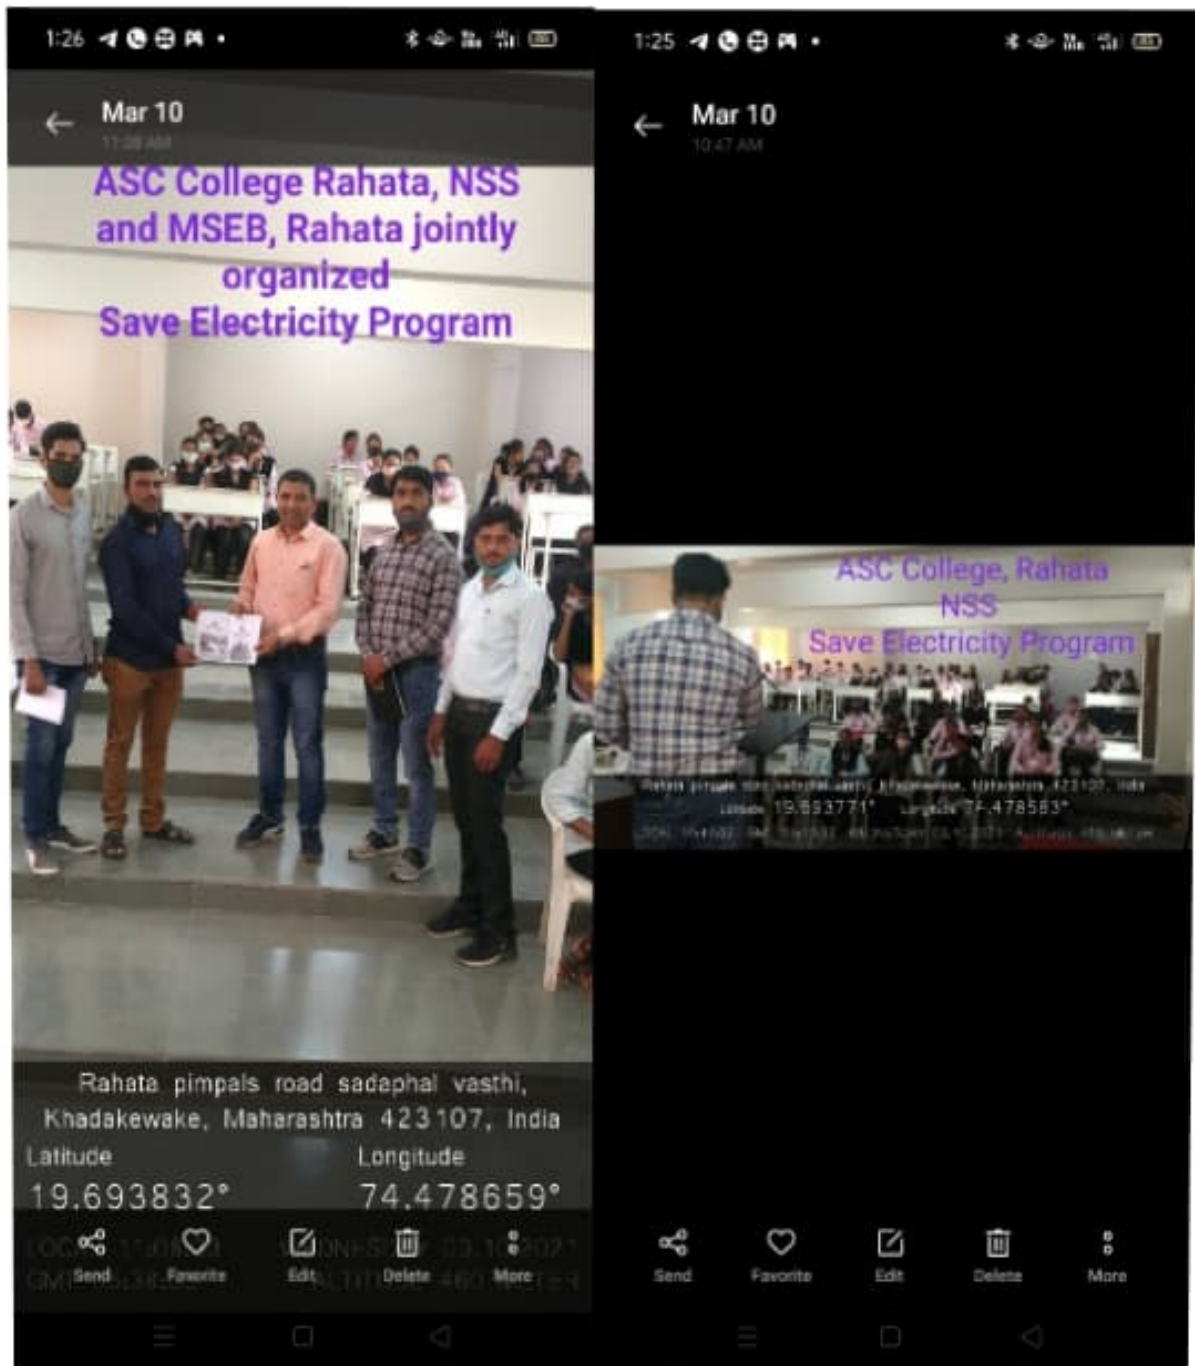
1:26

Mar 10
11:28 AM

ASC College Rahata, NSS and MSEB, Rahata jointly organized Save Electricity Program

Rahata pimpals road sadaphal vasthi, Khadakewake, Maharashtra 423107, India
Latitude 19.693832°
Longitude 74.478659°

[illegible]

Send Favorite Edit Delete More

1:25

Mar 10
10:47 AM

ASC College, Rahata NSS Save Electricity Program

Rahata pimpals road sadaphal vasthi, Khadakewake, Maharashtra 423107, India
Latitude 19.693771° Longitude 74.478583°
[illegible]

Send Favorite Edit Delete More